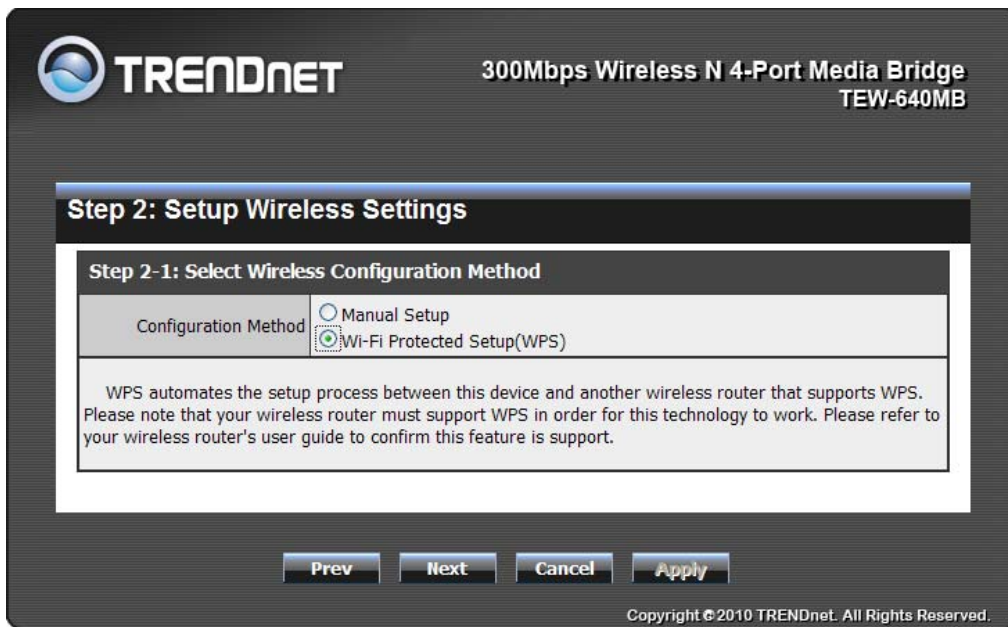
TRENDnET

300Mbps Wireless N 4-Port Media Bridge
TEW-640MB

Step 2: Setup Wireless Settings

Step 2-1: Select Wireless Configuration Method

Configuration Method
Manual Setup
Wi-Fi Protected Setup(WPS)

WPS automates the setup process between this device and another wireless router that supports WPS. Please note that your wireless router must support WPS in order for this technology to work. Please refer to your wireless router's user guide to confirm this feature is support.

Prev Next Cancel Apply

Copyright © 2010 TRENDnet. All Rights Reserved.